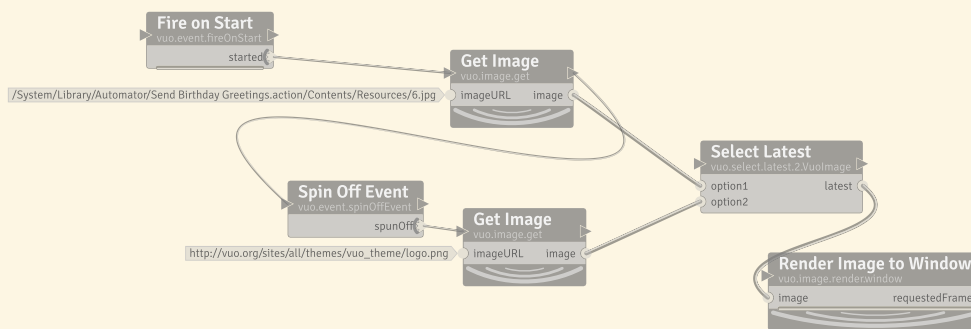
Fire on Start
vuo.event.fireOnStart
started

Get Image
vuo.image.get
/System/Library/Automator/Send Birthday Greetings.action/Contents/Resources/6.jpg
imageURL
image

Select Latest
vuo.select.latest.2.VuoImage
option1
option2
latest

Spin Off Event
vuo.event.spinOffEvent
spunOff

Get Image
vuo.image.get
http://vuo.org/sites/all/themes/vuo_theme/logo.png
imageURL
image

Render Image to Window
vuo.image.render.window
image
requestedFrame